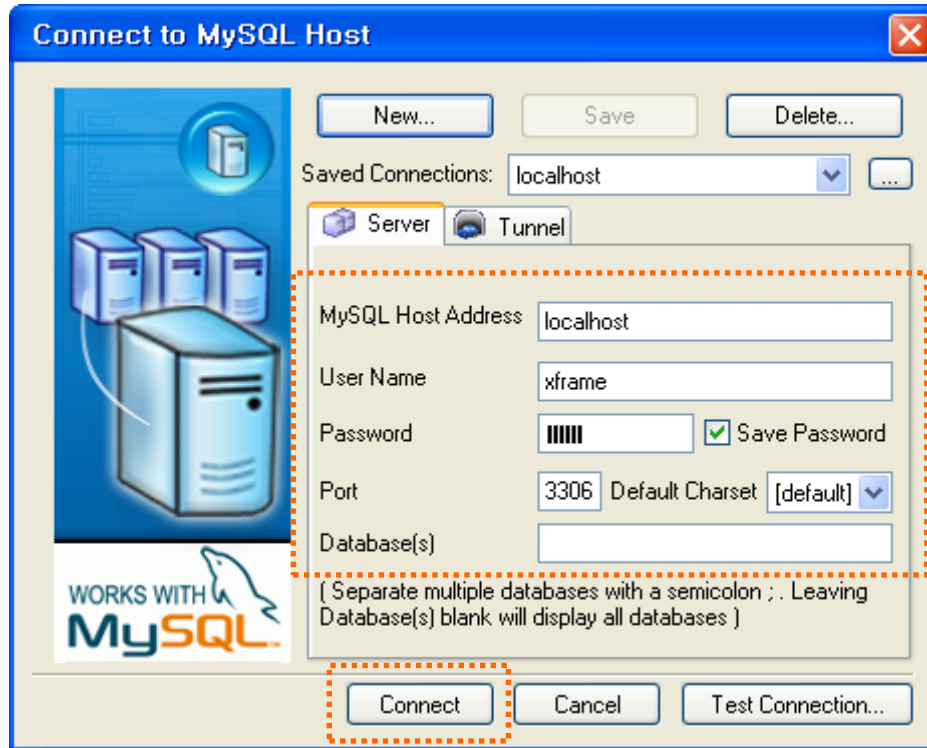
Connect to MySQL Host

New...
Save
Delete...

Saved Connections: localhost ...

Server
Tunnel

MySQL Host Address localhost

User Name xframe

Password |||||||| Save Password

Port 3306 Default Charset [default]

Database(s)

( Separate multiple databases with a semicolon ; . Leaving Database(s) blank will display all databases )

WORKS WITH MySQL™

Connect
Cancel
Test Connection...